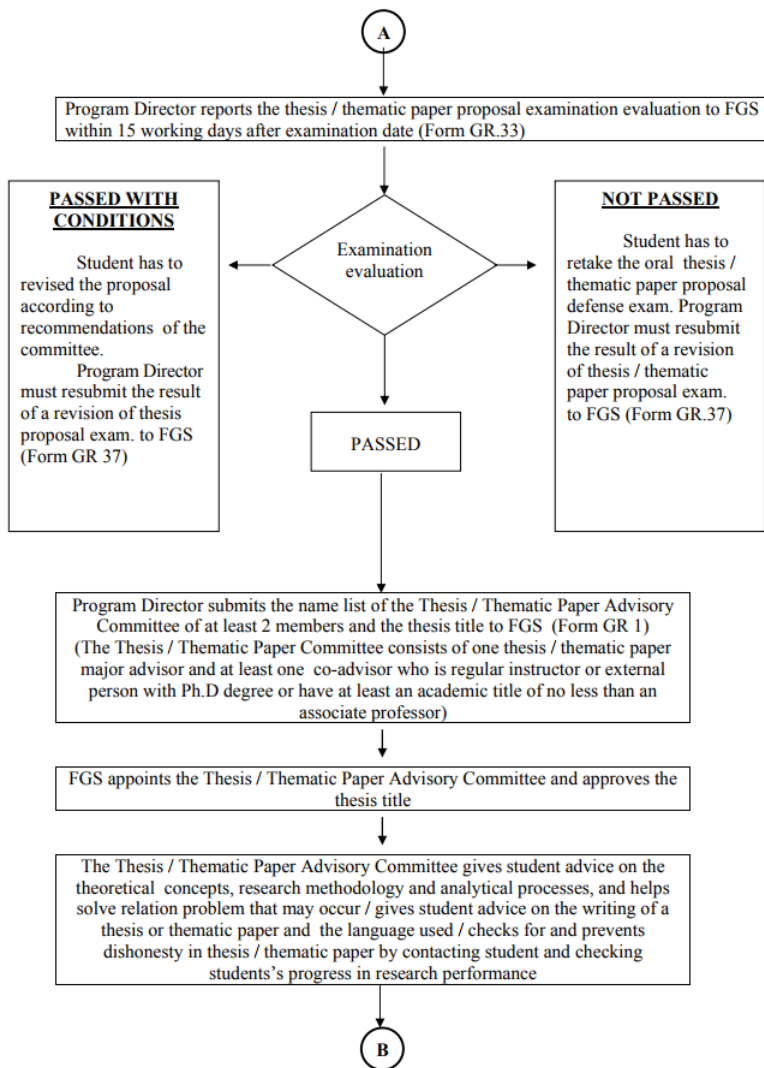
A

Program Director reports the thesis / thematic paper proposal examination evaluation to FGS within 15 working days after examination date (Form GR.33)

PASSED WITH CONDITIONS

Student has to revised the proposal according to recommendations of the committee.

Program Director must resubmit the result of a revision of thesis proposal exam. to FGS (Form GR 37)

Examination evaluation

NOT PASSED

Student has to retake the oral thesis / thematic paper proposal defense exam. Program Director must resubmit the result of a revision of thesis / thematic paper proposal exam. to FGS (Form GR.37)

PASSED

Program Director submits the name list of the Thesis / Thematic Paper Advisory Committee of at least 2 members and the thesis title to FGS (Form GR 1) (The Thesis / Thematic Paper Committee consists of one thesis / thematic paper major advisor and at least one co-advisor who is regular instructor or external person with Ph.D degree or have at least an academic title of no less than an associate professor)

FGS appoints the Thesis / Thematic Paper Advisory Committee and approves the thesis title

The Thesis / Thematic Paper Advisory Committee gives student advice on the theoretical concepts, research methodology and analytical processes, and helps solve relation problem that may occur / gives student advice on the writing of a thesis or thematic paper and the language used / checks for and prevents dishonesty in thesis / thematic paper by contacting student and checking students's progress in research performance

B